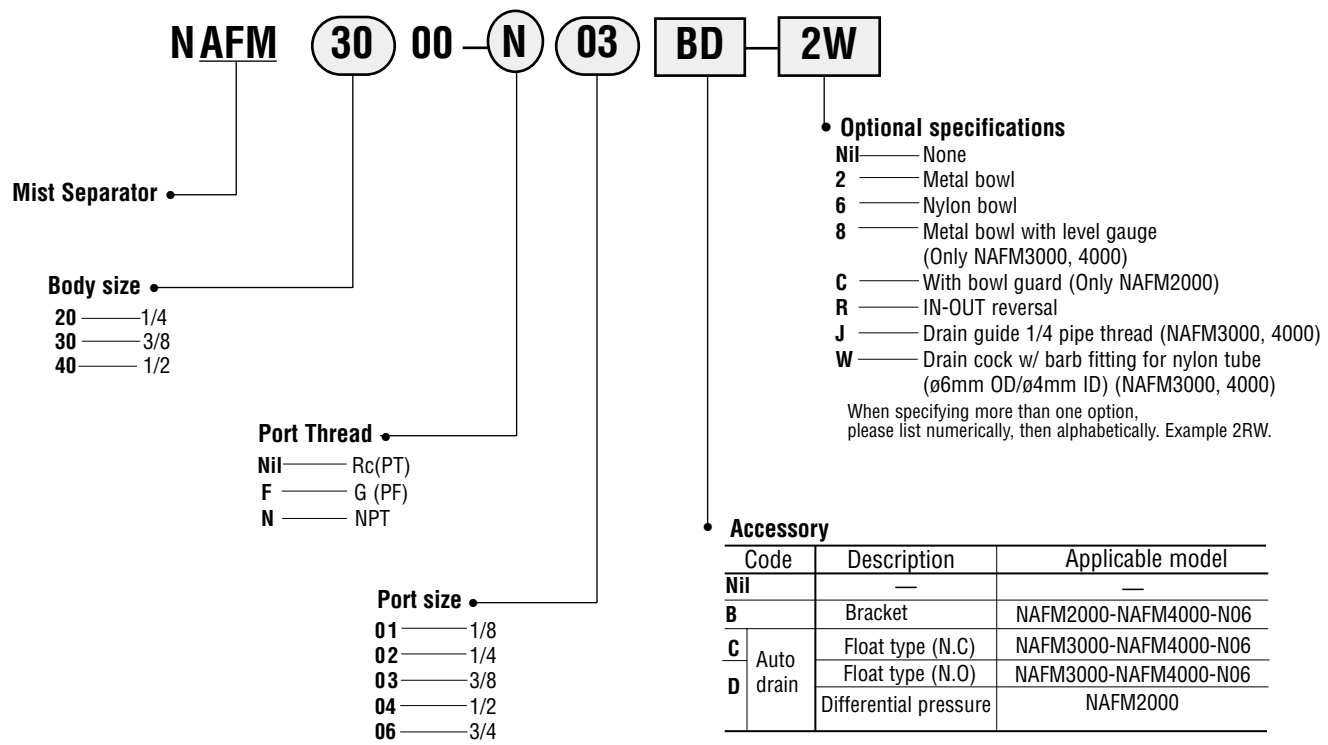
N AFM 30 00 – N 03 BD – 2W

Mist Separator

Body size
20 —— 1/4
30 —— 3/8
40 —— 1/2

Port Thread
Nil —— Rc(PT)
F —— G (PF)
N —— NPT

Port size
01 —— 1/8
02 —— 1/4
03 —— 3/8
04 —— 1/2
06 —— 3/4

Optional specifications
Nil —— None
2 —— Metal bowl
6 —— Nylon bowl
8 —— Metal bowl with level gauge (Only NAFM3000, 4000)
C —— With bowl guard (Only NAFM2000)
R —— IN-OUT reversal
J —— Drain guide 1/4 pipe thread (NAFM3000, 4000)
W —— Drain cock w/ barb fitting for nylon tube (ø6mm OD/ø4mm ID) (NAFM3000, 4000)
When specifying more than one option, please list numerically, then alphabetically. Example 2RW.

Accessory
| Code | | Description | Applicable model |
|---|---|---|---|
| Nil | | — | — |
| B | | Bracket | NAFM2000-NAFM4000-N06 |
| C | Auto drain | Float type (N.C) | NAFM3000-NAFM4000-N06 |
| D | Auto drain | Float type (N.O) | NAFM3000-NAFM4000-N06 |
| D | Auto drain | Differential pressure | NAFM2000 |